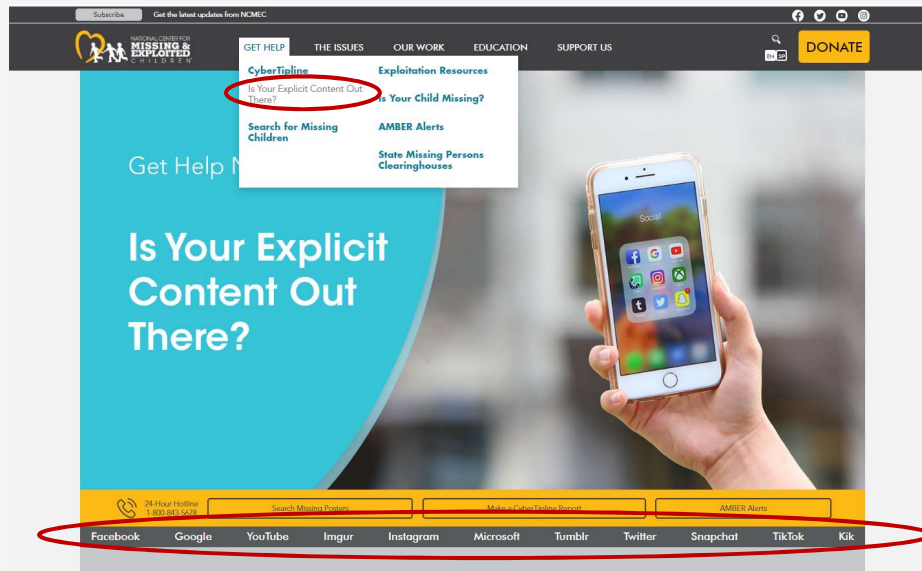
Subscribe Get the latest updates from NCMEC

NATIONAL CENTER FOR MISSING & EXPLOITED CHILDREN

GET HELP THE ISSUES OUR WORK EDUCATION SUPPORT US

EN ES

DONATE

CyberTipline

Is Your Explicit Content Out There?

Search for Missing Children

Exploitation Resources

Is Your Child Missing?

AMBER Alerts

State Missing Persons Clearinghouses

Get Help N

Is Your Explicit Content Out There?

Social

24-Hour Hotline 1-800-843-5678

Search Missing Posters

Make a CyberTipline Report

AMBER Alerts

Facebook Google YouTube Imgur Instagram Microsoft Tumblr Twitter Snapchat TikTok Kik